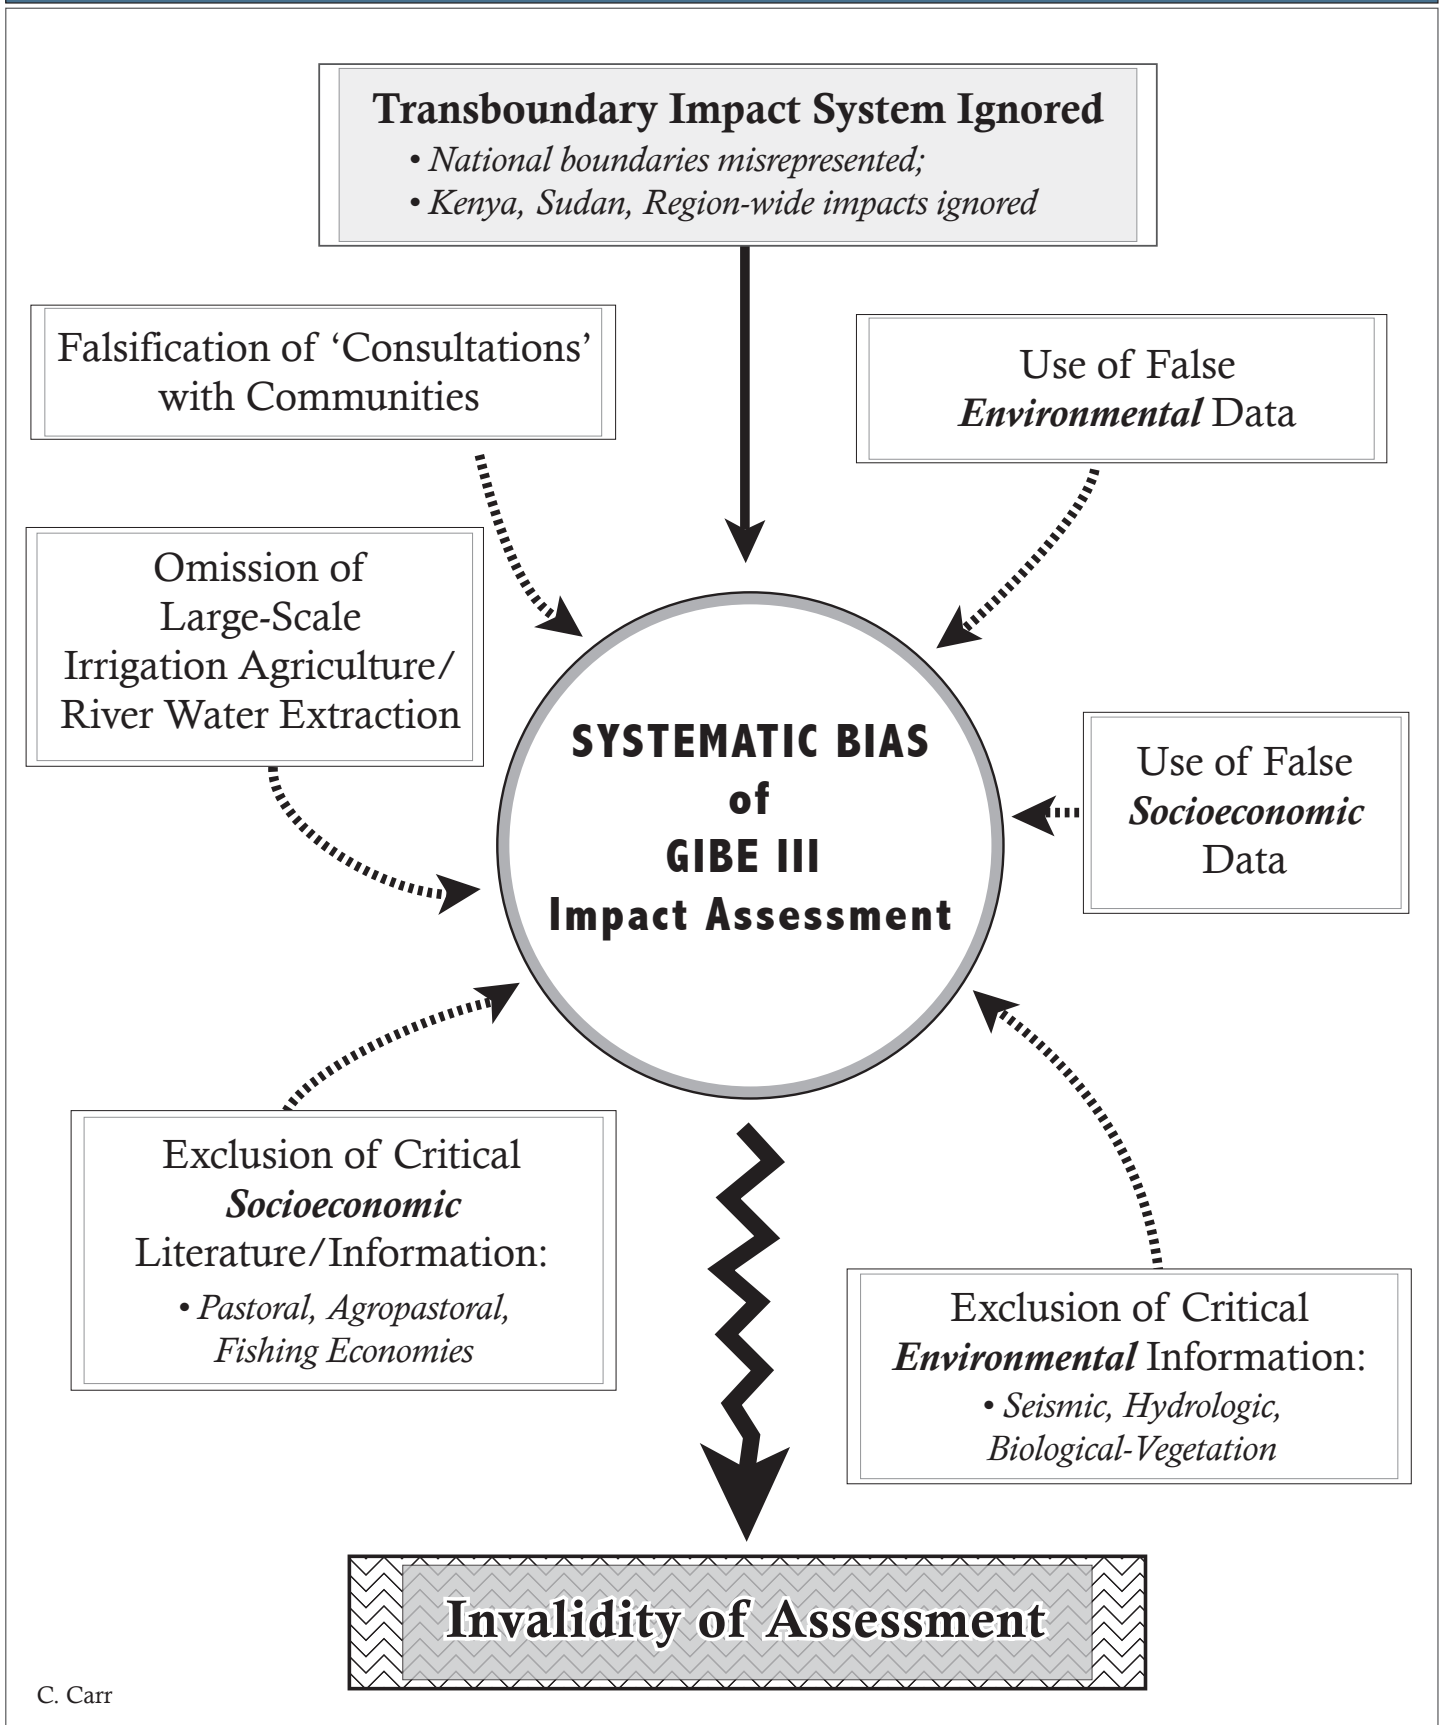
Transboundary Impact System Ignored
• National boundaries misrepresented;
• Kenya, Sudan, Region-wide impacts ignored

Falsification of 'Consultations' with Communities

Use of False Environmental Data

Omission of Large-Scale Irrigation Agriculture/ River Water Extraction

SYSTEMATIC BIAS of GIBE III Impact Assessment

Use of False Socioeconomic Data

Exclusion of Critical Socioeconomic Literature/Information:
• Pastoral, Agropastoral, Fishing Economies

Exclusion of Critical Environmental Information:
• Seismic, Hydrologic, Biological-Vegetation

Invalidity of Assessment

C. Carr